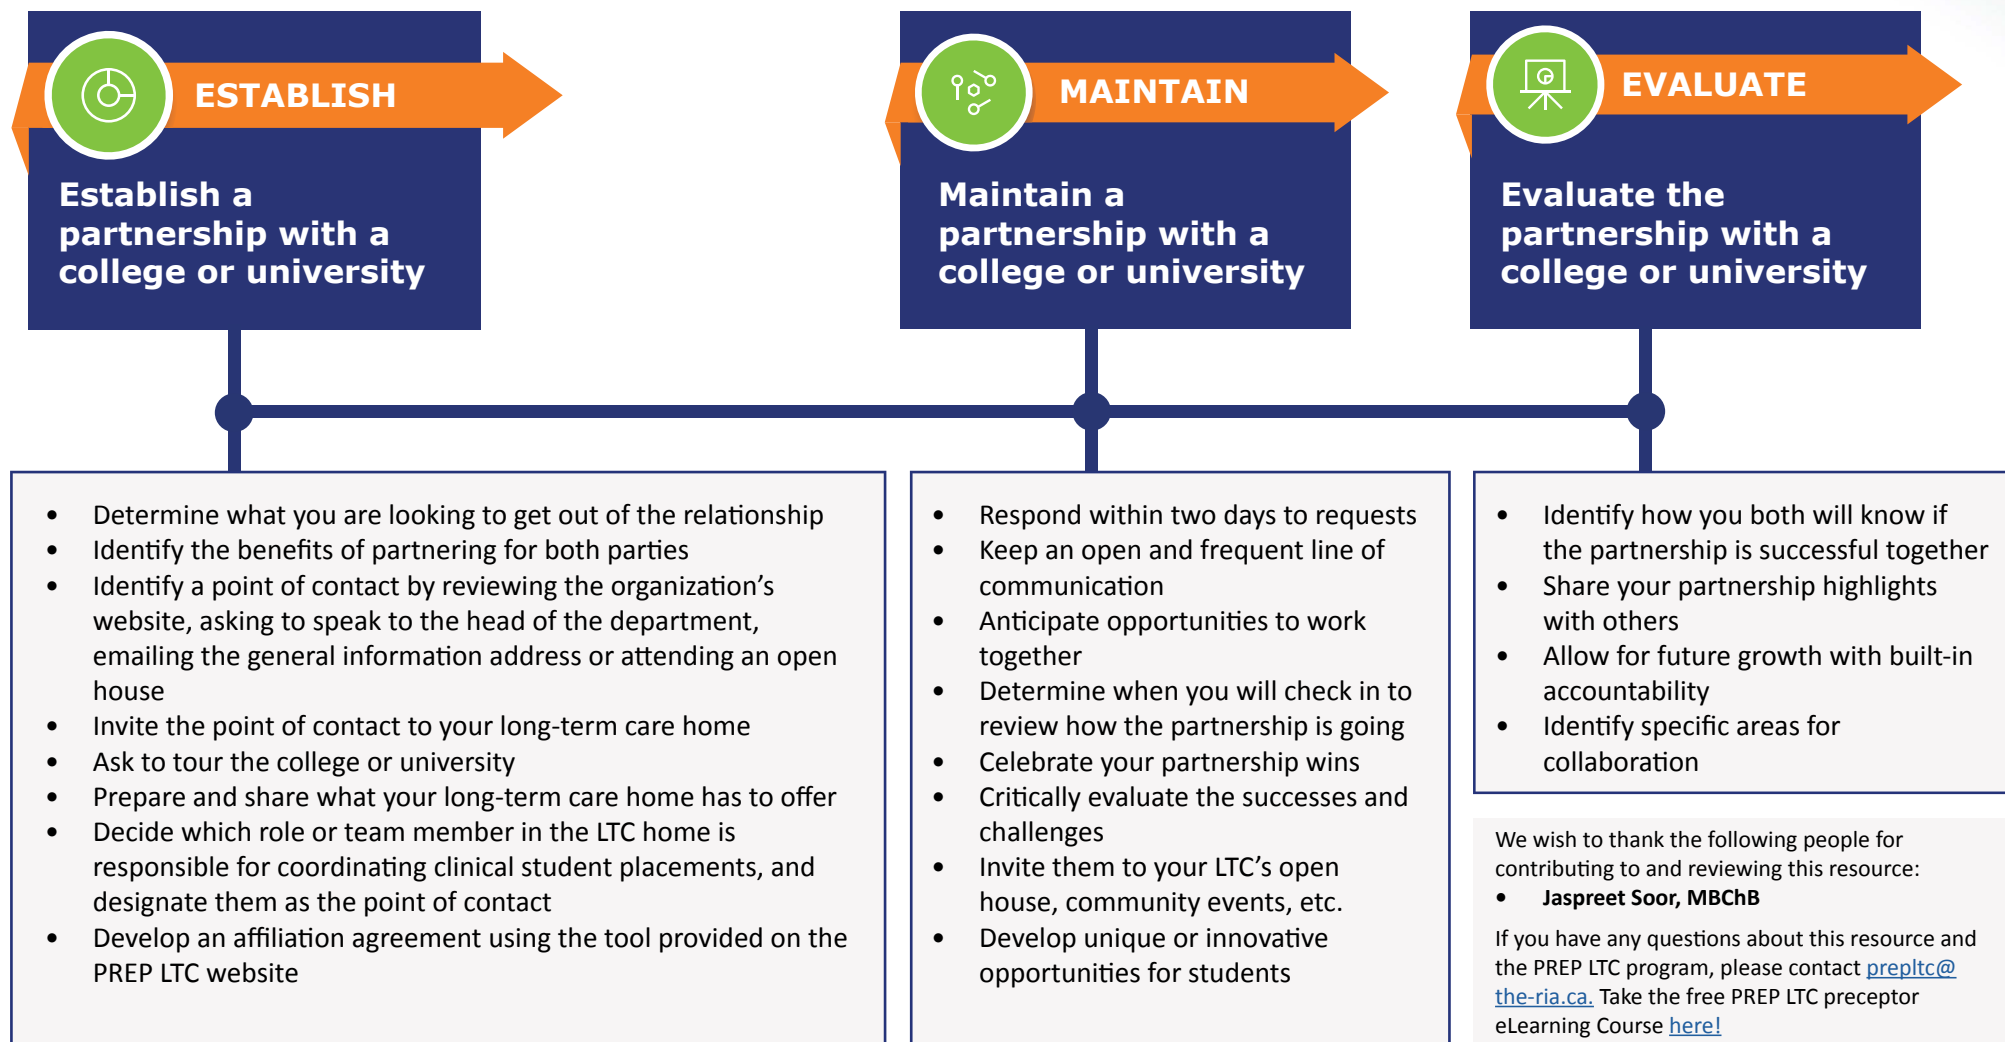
ESTABLISH

Establish a partnership with a college or university

MAINTAIN

Maintain a partnership with a college or university

EVALUATE

Evaluate the partnership with a college or university

- Determine what you are looking to get out of the relationship
- Identify the benefits of partnering for both parties
- Identify a point of contact by reviewing the organization's website, asking to speak to the head of the department, emailing the general information address or attending an open house
- Invite the point of contact to your long-term care home
- Ask to tour the college or university
- Prepare and share what your long-term care home has to offer
- Decide which role or team member in the LTC home is responsible for coordinating clinical student placements, and designate them as the point of contact
- Develop an affiliation agreement using the tool provided on the PREP LTC website

- Respond within two days to requests
- Keep an open and frequent line of communication
- Anticipate opportunities to work together
- Determine when you will check in to review how the partnership is going
- Celebrate your partnership wins
- Critically evaluate the successes and challenges
- Invite them to your LTC's open house, community events, etc.
- Develop unique or innovative opportunities for students

- Identify how you both will know if the partnership is successful together
- Share your partnership highlights with others
- Allow for future growth with built-in accountability
- Identify specific areas for collaboration

We wish to thank the following people for contributing to and reviewing this resource:
- Jaspreet Soor, MBChB

If you have any questions about this resource and the PREP LTC program, please contact prepltc@the-ria.ca. Take the free PREP LTC preceptor eLearning Course here!